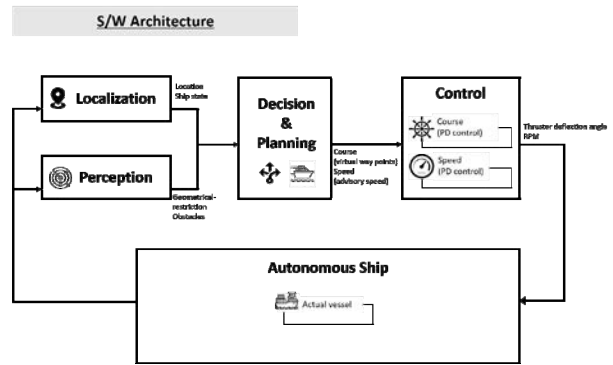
S/W Architecture

Localization

Location
Ship state

Perception

Geometrical restriction
Obstacles

Decision & Planning

Course (virtual way points)
Speed (advisory speed)

Control

Course (PD control)

Speed (PD control)

Thruster deflection angle
RPM

Autonomous Ship

Actual vessel